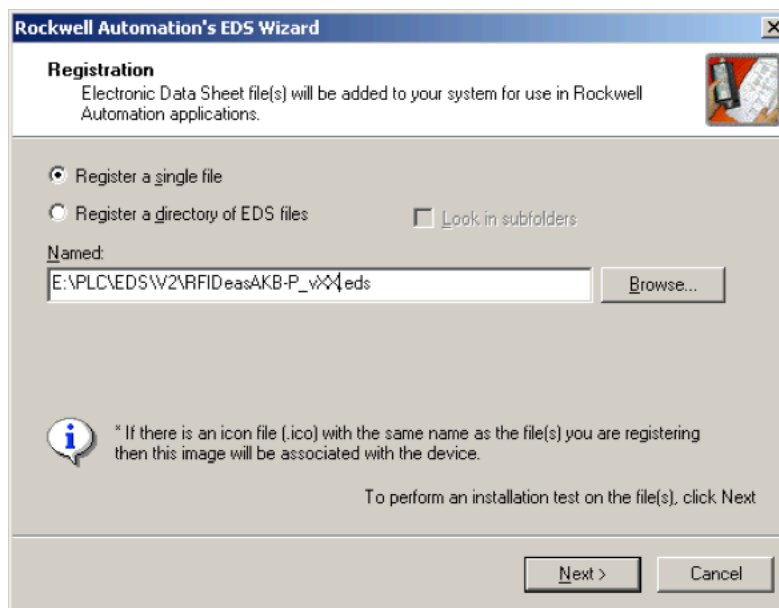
Rockwell Automation's EDS Wizard

Registration
Electronic Data Sheet file(s) will be added to your system for use in Rockwell Automation applications.

Register a single file

Register a directory of EDS files

Look in subfolders

Named:

E:\PLC\EDS\V2\RFIDeasAKB-P_vXX.eds

Browse...

* If there is an icon file (.ico) with the same name as the file(s) you are registering then this image will be associated with the device.

To perform an installation test on the file(s), click Next

Next >

Cancel